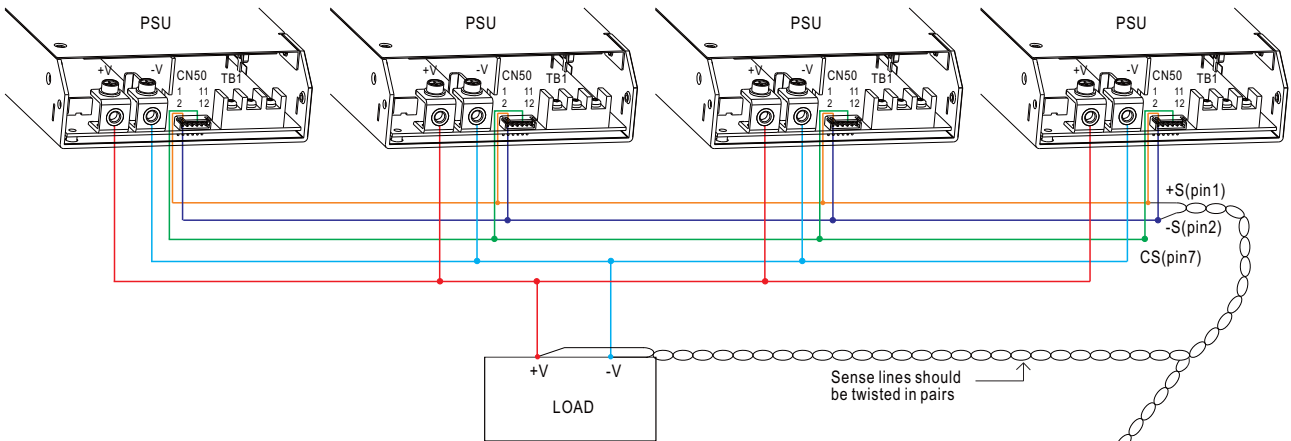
PSU

+V -V CN50 TB1
1 11
2 12

PSU

+V -V CN50 TB1
1 11
2 12

PSU

+V -V CN50 TB1
1 11
2 12

PSU

+V -V CN50 TB1
1 11
2 12

+S(pin1)
-S(pin2)
CS(pin7)

+V -V

LOAD

Sense lines should be twisted in pairs